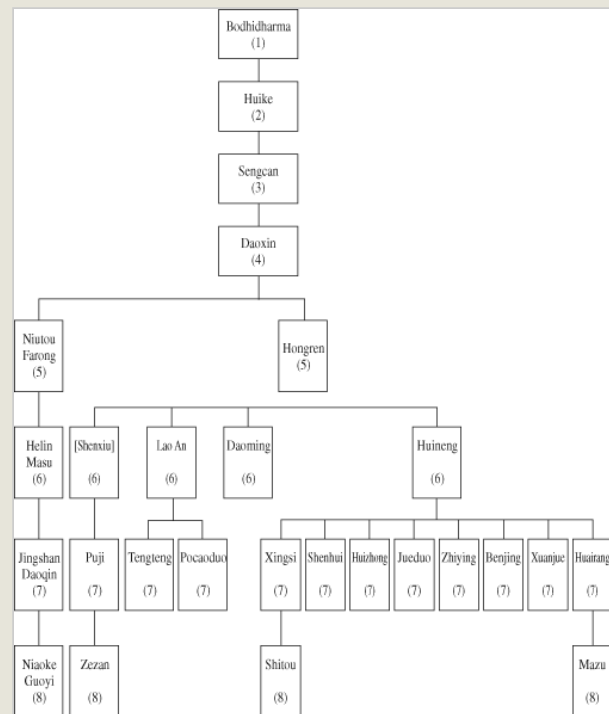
Bodhidharma
(1)

Huike
(2)

Sengcan
(3)

Daoxin
(4)

Niutou Farong
(5)

Hongren
(5)

Helin Masu
(6)

[Shenxiu]
(6)

Lao An
(6)

Daoming
(6)

Huineng
(6)

Jingshan Daoqin
(7)

Puji
(7)

Tengteng
(7)

Pocaoduo
(7)

Xingsi
(7)

Shenhui
(7)

Huizhong
(7)

Jueduo
(7)

Zhiying
(7)

Benjing
(7)

Xuanjue
(7)

Huairang
(7)

Niaoke Guoyi
(8)

Zezan
(8)

Shitou
(8)

Mazu
(8)